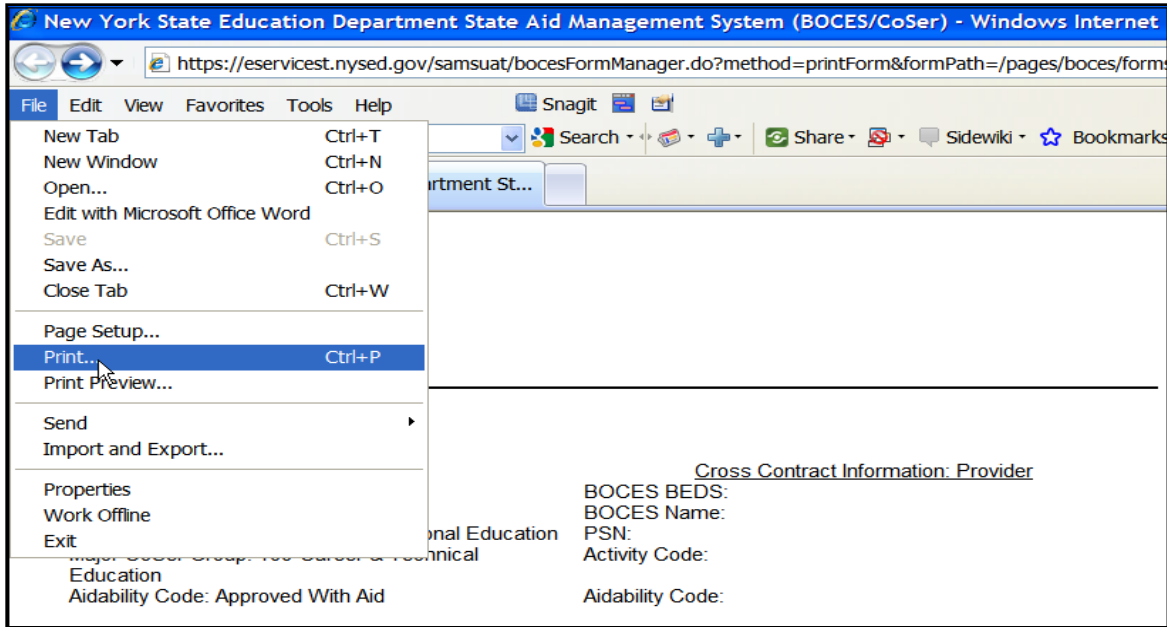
New York State Education Department State Aid Management System (BOCES/CoSer) - Windows Internet

https://eservicest.nysed.gov/samsuat/bocesFormManager.do?method=printForm&formPath=/pages/boces/form

File Edit View Favorites Tools Help

Snagit

Search · Share · Sidewiki · Bookmarks

New Tab Ctrl+T
New Window Ctrl+N
Open... Ctrl+O
Edit with Microsoft Office Word
Save Ctrl+S
Save As...
Close Tab Ctrl+W
Page Setup...
Print... Ctrl+P
Print Preview...
Send
Import and Export...
Properties
Work Offline
Exit

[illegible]rtment St...

Cross Contract Information: Provider

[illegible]onal Education
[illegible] Group: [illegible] Career & Technical Education
Aidability Code: Approved With Aid

BOCES BEDS:
BOCES Name:
PSN:
Activity Code:
Aidability Code: